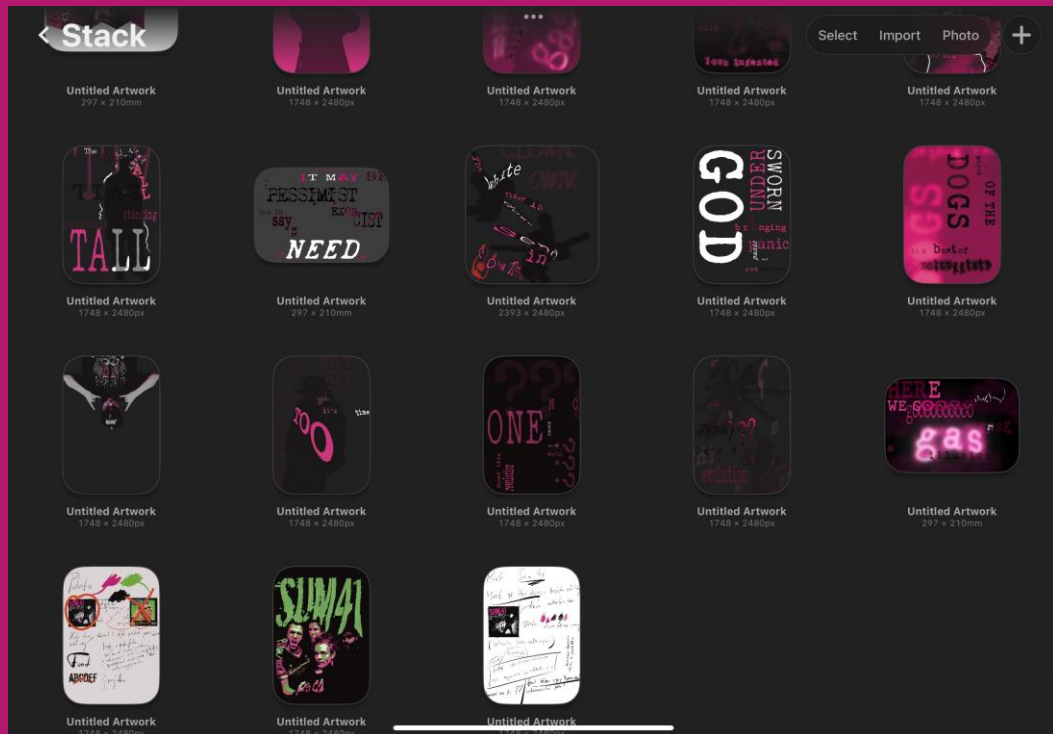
< Stack

Select Import Photo +

Untitled Artwork
297 × 210mm

Untitled Artwork
1748 × 2480px

Untitled Artwork
1748 × 2480px

look infested
Untitled Artwork
1748 × 2480px

Untitled Artwork
1748 × 2480px

TALL
Untitled Artwork
1748 × 2480px

IT MAY BE
PESSIMIST
say
NEED
Untitled Artwork
297 × 210mm

white
Untitled Artwork
2393 × 2480px

GOD
UNDER SWORN
bringing panic
Untitled Artwork
1748 × 2480px

DOGS
OF THE
Doctor
Untitled Artwork
1748 × 2480px

Untitled Artwork
1748 × 2480px

time
Untitled Artwork
1748 × 2480px

ONE
Untitled Artwork
1748 × 2480px

Untitled Artwork
1748 × 2480px

HERE WE GO
gas
Untitled Artwork
297 × 210mm

ABCDEF
Untitled Artwork
1748 × 2480px

SUM41
Untitled Artwork
1748 × 2480px

Untitled Artwork
1748 × 2480px